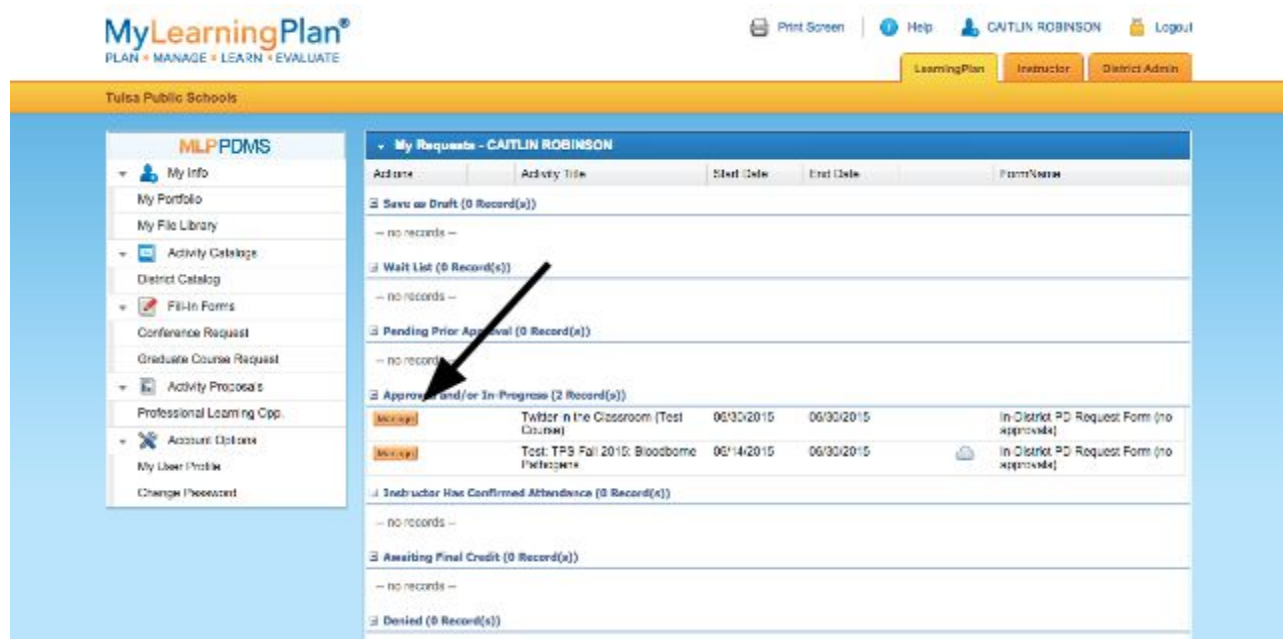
MyLearningPlan®
PLAN • MANAGE • LEARN • EVALUATE

Print Screen | Help | CAITLIN ROBINSON | Logout

LearningPlan | Instructor | District Admin

Tulsa Public Schools

MLPPDMS
My Info
My Portfolio
My File Library
Activity Catalogs
District Catalog
Fill-In Forms
Conference Request
Graduate Course Request
Activity Proposals
Professional Learning Opp.
Account Options
My User Profile
Change Password

My Requests - CAITLIN ROBINSON

| Actions | Activity Title | Start Date | End Date | | FormName |
|---|---|---|---|---|---|

Save as Draft (0 Record(s))
-- no records --
Wait List (0 Record(s))
-- no records --
Pending Prior Approval (0 Record(s))
-- no records --
Approved and/or In-Progress (2 Record(s))

| Actions | Activity Title | Start Date | End Date | | FormName |
|---|---|---|---|---|---|
| Manage | Twitter in the Classroom (Test Course) | 06/30/2015 | 06/30/2015 | | In-District PD Request Form (no approvals) |
| Manage | Test: TPS Fall 2015: Bloodborne Pathogens | 06/14/2015 | 06/30/2015 | | In-District PD Request Form (no approvals) |

Instructor Has Confirmed Attendance (0 Record(s))
-- no records --
Awaiting Final Credit (0 Record(s))
-- no records --
Denied (0 Record(s))